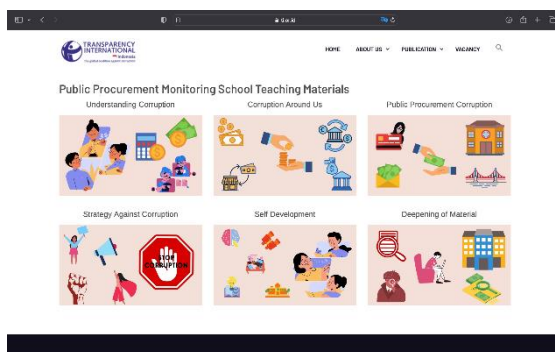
ti.or.id

TRANSPARENCY INTERNATIONAL Indonesia

the global coalition against corruption

HOME ABOUT US PUBLICATION VACANCY

Public Procurement Monitoring School Teaching Materials

Understanding Corruption

Corruption Around Us

Public Procurement Corruption

Strategy Against Corruption

STOP CORRUPTION

Self Development

Deepening of Material